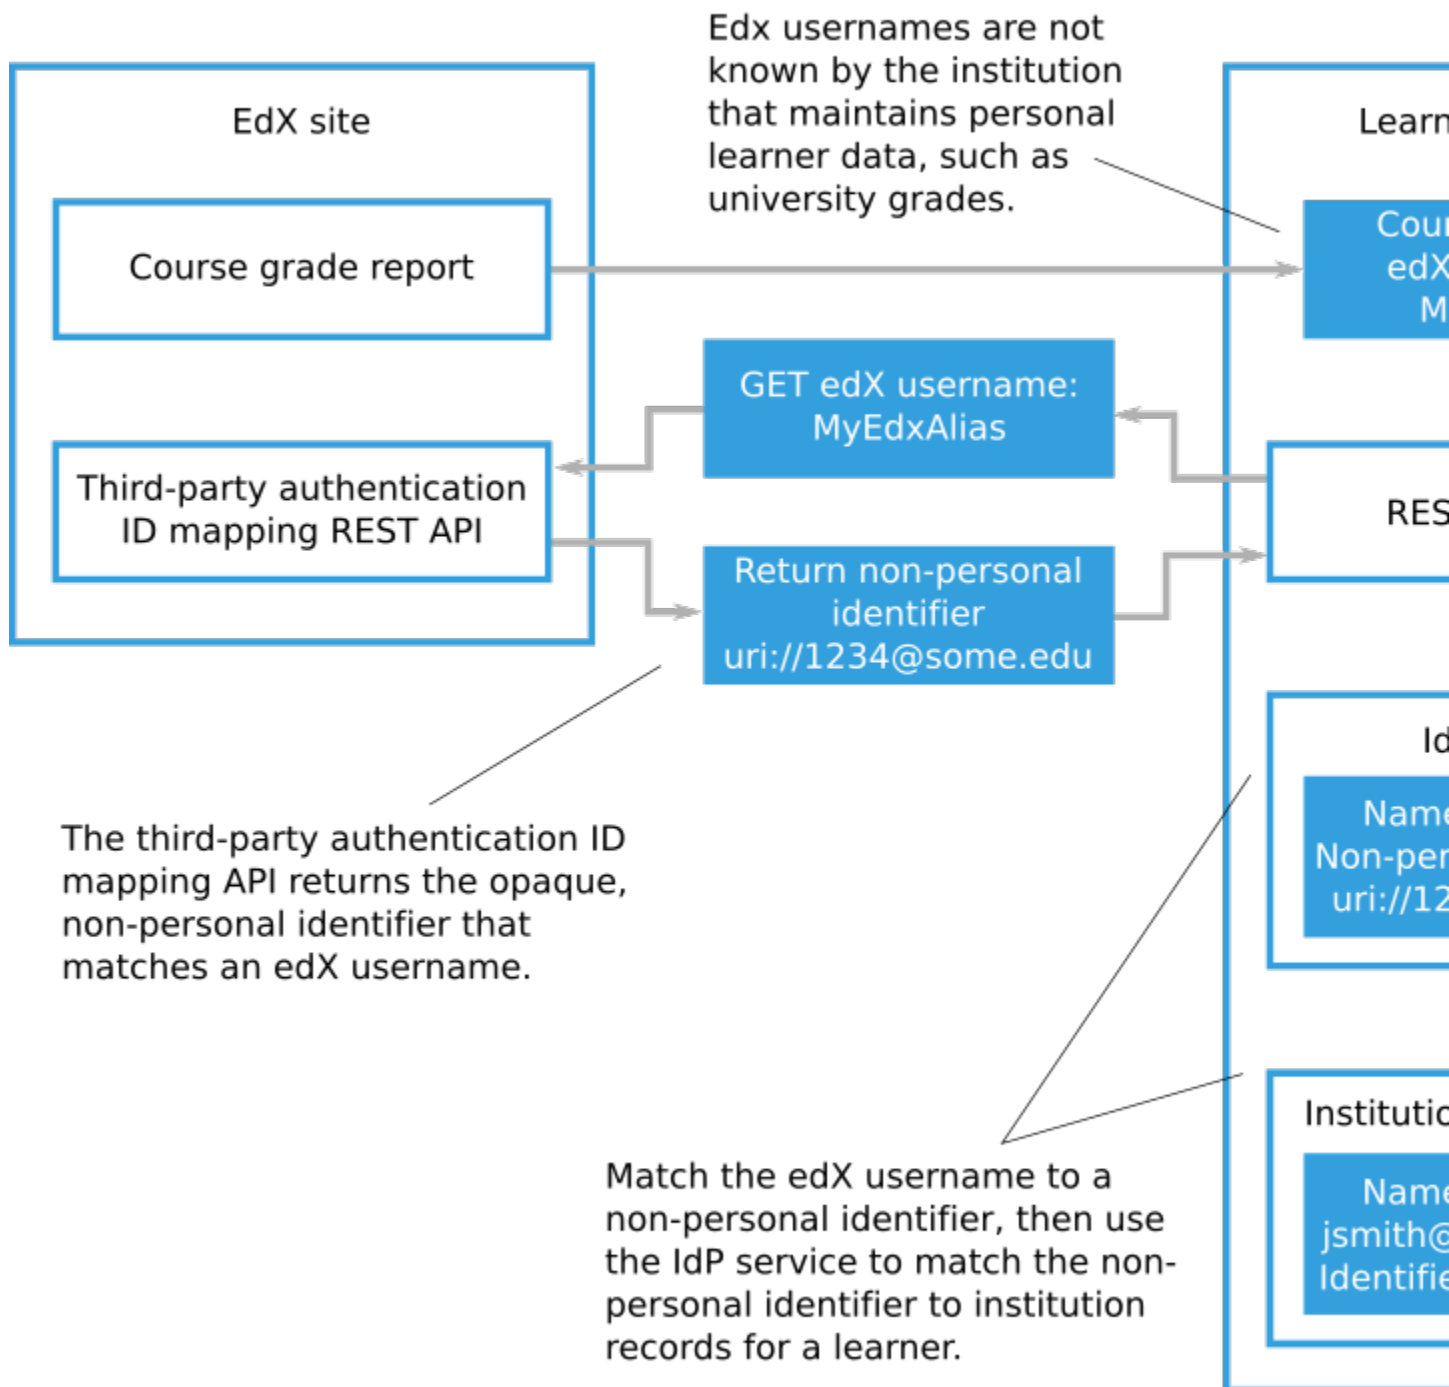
Edx usernames are not known by the institution that maintains personal learner data, such as university grades.

EdX site

Course grade report

Third-party authentication ID mapping REST API

GET edX username: MyEdxAlias

Return non-personal identifier uri://1234@some.edu

The third-party authentication ID mapping API returns the opaque, non-personal identifier that matches an edX username.

Match the edX username to a non-personal identifier, then use the IdP service to match the non-personal identifier to institution records for a learner.

Learn

Cour
edX
M

RES

Id

Name
Non-per
uri://12

Institutic

Name
jsmith@
Identifie